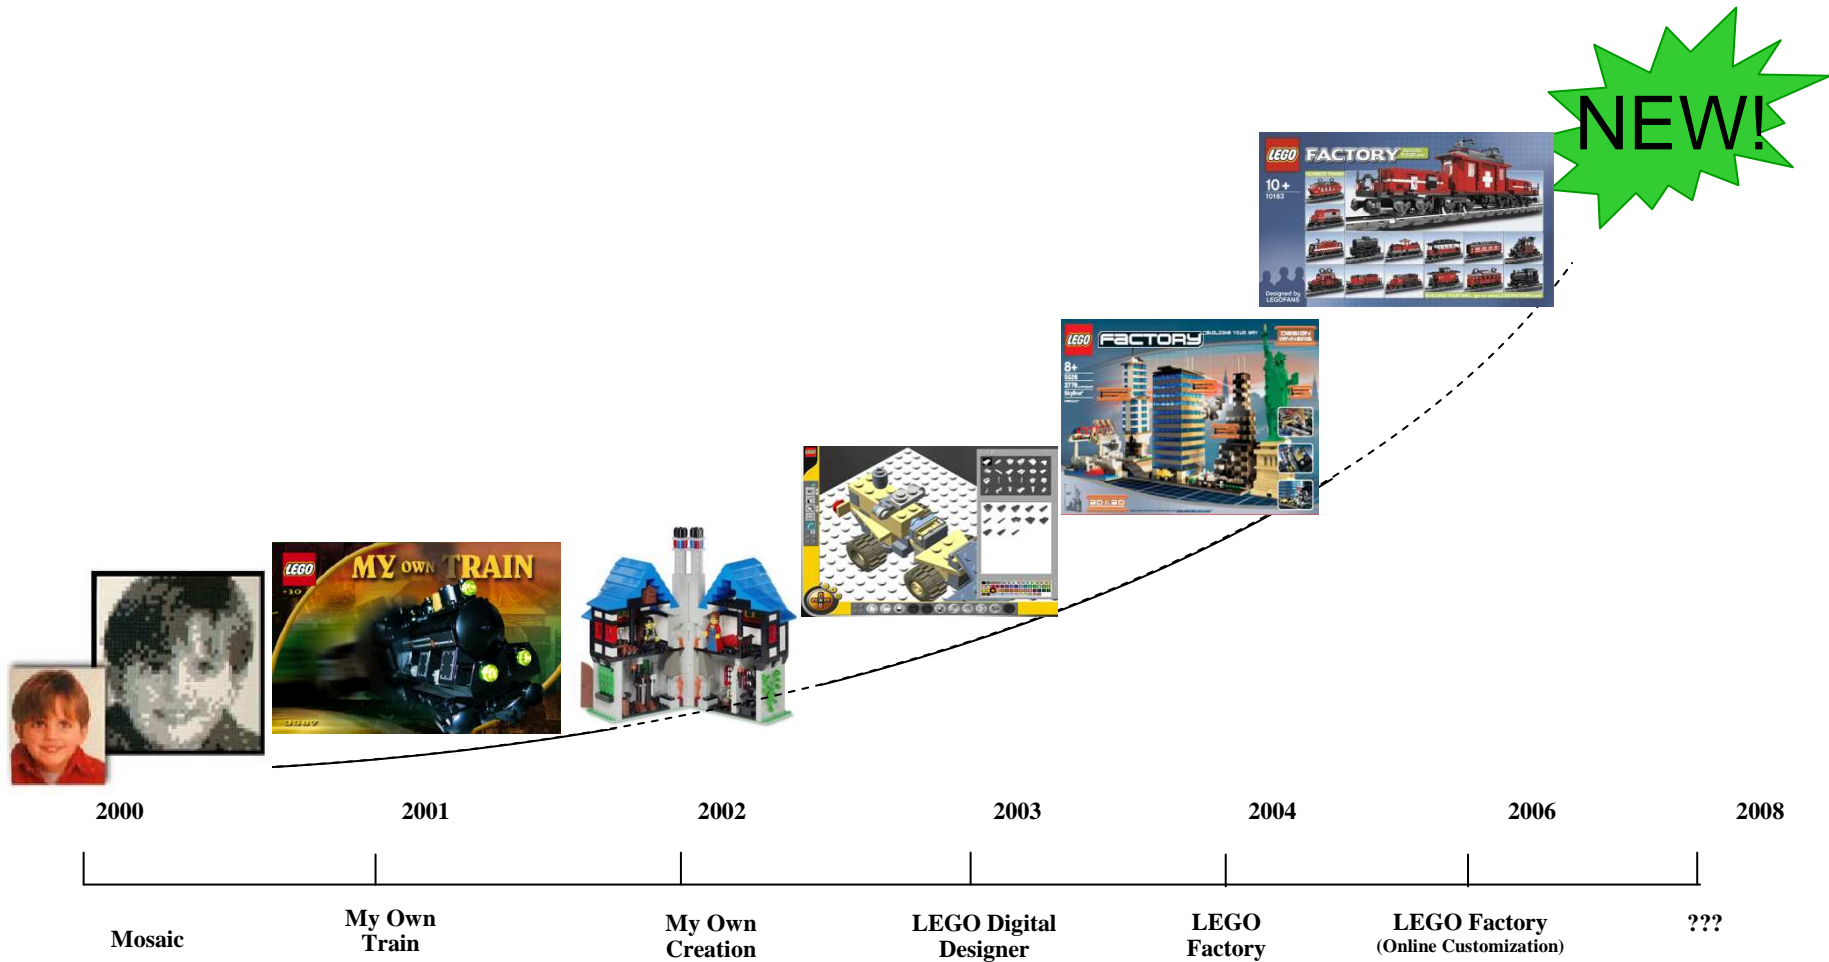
NEW!

LEGO FACTORY

10+
10183

Designed by LEGOFANS

LEGO FACTORY

8+
5526

LEGO MY OWN TRAIN

LEGO

2000 2001 2002 2003 2004 2006 2008

Mosaic

My Own Train

My Own Creation

LEGO Digital Designer

LEGO Factory

LEGO Factory
(Online Customization)

???